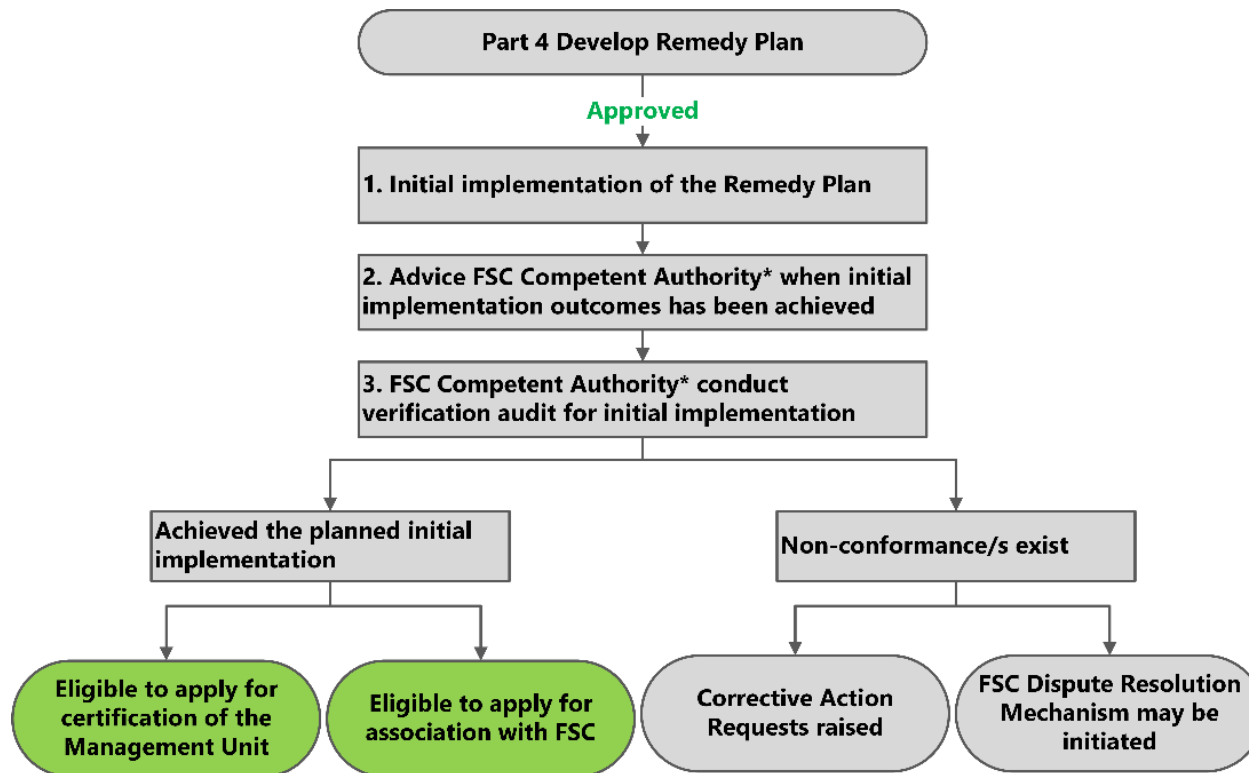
Part 4 Develop Remedy Plan

Approved

1. Initial implementation of the Remedy Plan

2. Advice FSC Competent Authority* when initial implementation outcomes has been achieved

3. FSC Competent Authority* conduct verification audit for initial implementation

Achieved the planned initial implementation

Non-conformance/s exist

Eligible to apply for certification of the Management Unit

Eligible to apply for association with FSC

Corrective Action Requests raised

FSC Dispute Resolution Mechanism may be initiated